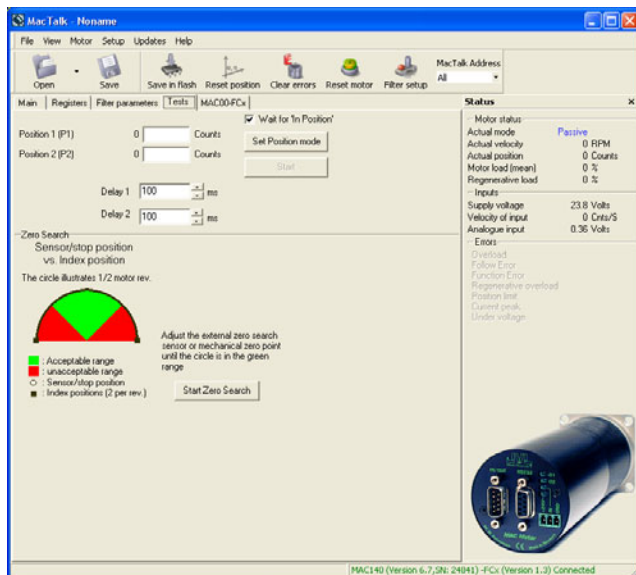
MacTalk - Noname

File View Motor Setup Updates Help

Open Save Save in flash Reset position Clear errors Reset motor Filter setup

MacTalk Address
All

Main Registers Filter parameters Tests MAC00-FCx

Position 1 (P1) 0 Counts
Position 2 (P2) 0 Counts

Wait for 'In Position'

Set Position mode

Start

Delay 1 100 ms
Delay 2 100 ms

Zero Search

Sensor/stop position vs. Index position

The circle illustrates 1/2 motor rev.

Adjust the external zero search sensor or mechanical zero point until the circle is in the green range

: Acceptable range
: unacceptable range
: Sensor/stop position
: Index positions (2 per rev.)

Start Zero Search

Status

Motor status
Actual mode Passive
Actual velocity 0 RPM
Actual position 0 Counts
Motor load (mean) 0 %
Regenerative load 0 %

Inputs
Supply voltage 23.8 Volts
Velocity of input 0 Cnts/S
Analogue input 0.36 Volts

Errors
Overload
Follow Error
Function Error
Regenerative overload
Position limit
Current peak
Under voltage

MAC140 (Version 6.7,SN: 24841) -FCx (Version 1.3) Connected